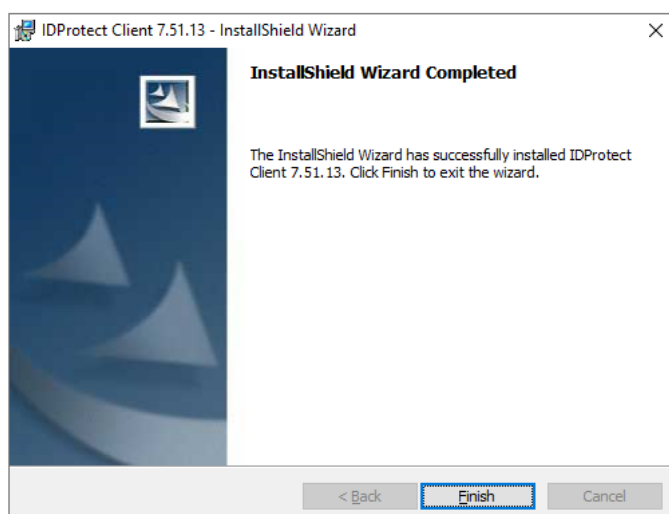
IDProtect Client 7.51.13 - InstallShield Wizard

×

InstallShield Wizard Completed

The InstallShield Wizard has successfully installed IDProtect Client 7.51.13. Click Finish to exit the wizard.

< Back

Finish

Cancel